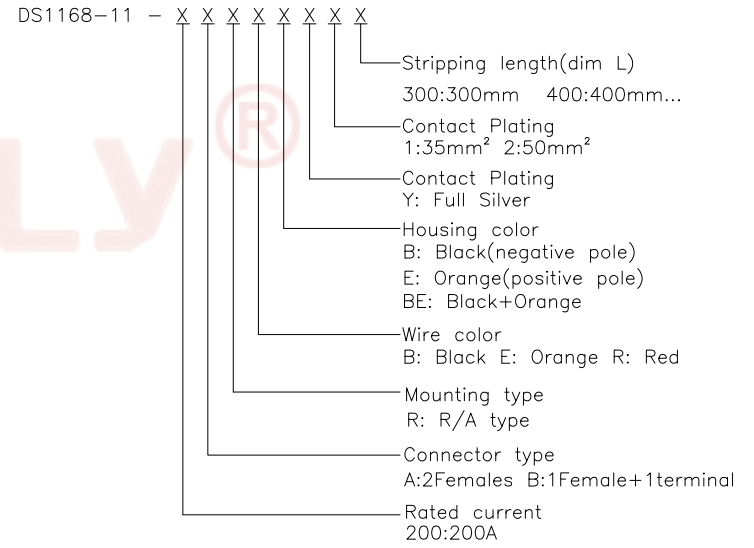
DS1168-11 - X X X X X X X X X

Stripping length(dim L)
300:300mm 400:400mm...

Contact Plating
1:35mm$^2$ 2:50mm$^2$

Contact Plating
Y: Full Silver

Housing color
B: Black(negative pole)
E: Orange(positive pole)
BE: Black+Orange

Wire color
B: Black E: Orange R: Red

Mounting type
R: R/A type

Connector type
A:2Females B:1Female+1terminal

Rated current
200:200A

LY®